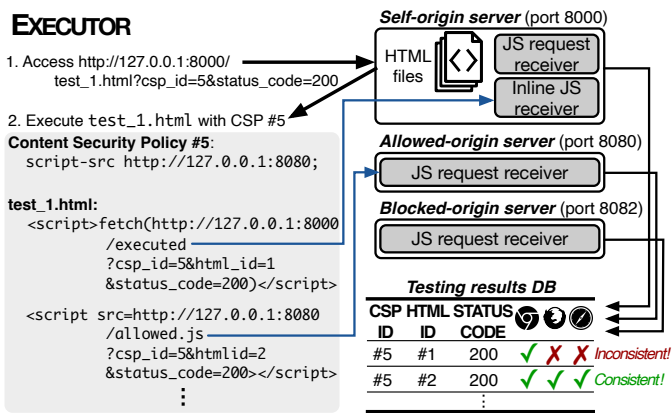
EXECUTOR

1. Access http://127.0.0.1:8000/test_1.html?csp_id=5&status_code=200

2. Execute test_1.html with CSP #5

Content Security Policy #5:
script-src http://127.0.0.1:8080;

test_1.html:
<script>fetch(http://127.0.0.1:8000/executed?csp_id=5&html_id=1&status_code=200)</script>

<script src=http://127.0.0.1:8080/allowed.js?csp_id=5&htmlid=2&status_code=200></script>

⋮

Self-origin server (port 8000)

HTML files

JS request receiver

Inline JS receiver

Allowed-origin server (port 8080)

JS request receiver

Blocked-origin server (port 8082)

JS request receiver

Testing results DB

| CSP ID | HTML ID | STATUS CODE | | | | |
|---|---|---|---|---|---|---|
| #5 | #1 | 200 | ✓ | ✗ | ✗ | Inconsistent! |
| #5 | #2 | 200 | ✓ | ✓ | ✓ | Consistent! |
| | ⋮ | | | | | |